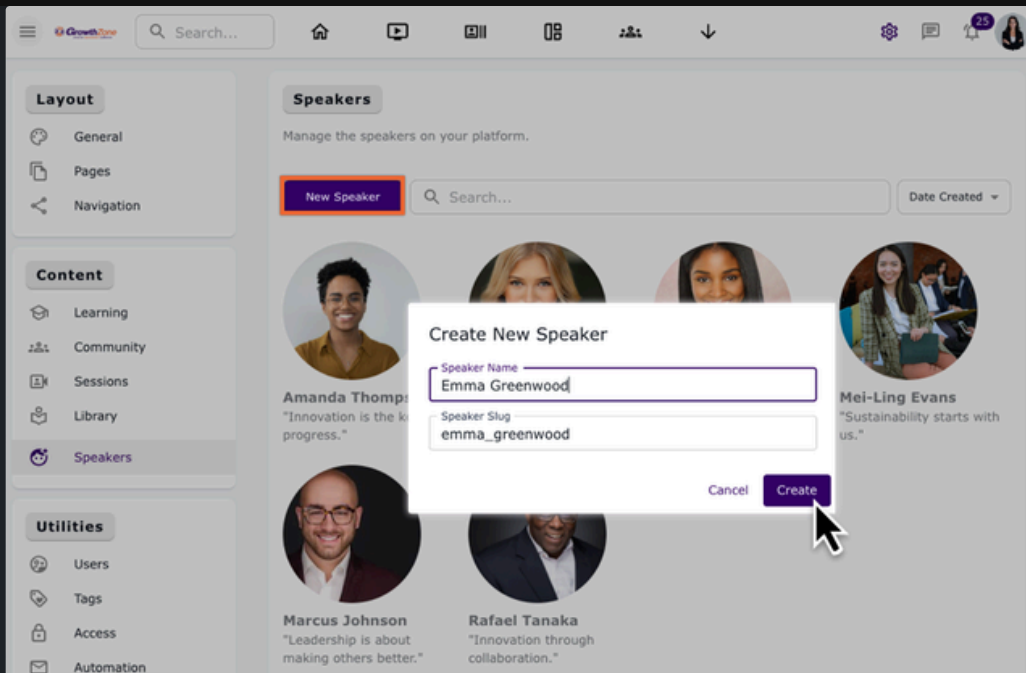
GrowthZone

Search...

25

Layout

General

Pages

Navigation

Content

Learning

Community

Sessions

Library

Speakers

Utilities

Users

Tags

Access

Automation

Speakers

Manage the speakers on your platform.

New Speaker

Search...

Date Created

Amanda Thomps

"Innovation is the k progress."

Mei-Ling Evans

"Sustainability starts with us."

Marcus Johnson

"Leadership is about making others better."

Rafael Tanaka

"Innovation through collaboration."

Create New Speaker

Speaker Name

Emma Greenwood

Speaker Slug

emma_greenwood

Cancel

Create